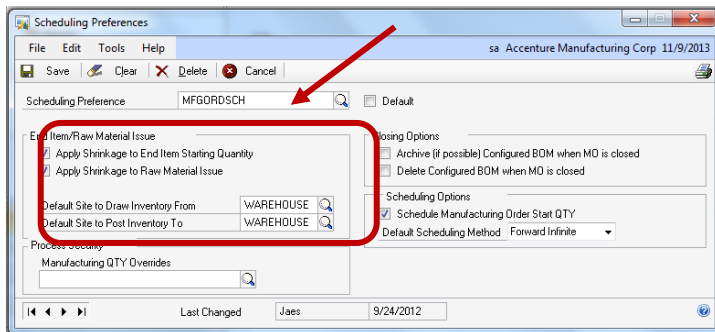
Scheduling Preferences

File Edit Tools Help

sa Accenture Manufacturing Corp 11/9/2013

Save Clear Delete Cancel

Scheduling Preference MFGORDSCH

Default

End Item/Raw Material Issue

Apply Shrinkage to End Item Starting Quantity

Apply Shrinkage to Raw Material Issue

Default Site to Draw Inventory From WAREHOUSE

Default Site to Post Inventory To WAREHOUSE

Closing Options

Archive (if possible) Configured BOM when MO is closed

Delete Configured BOM when MO is closed

Scheduling Options

Schedule Manufacturing Order Start QTY

Default Scheduling Method Forward Infinite

Process Security

Manufacturing QTY Overrides

Last Changed Jaes 9/24/2012